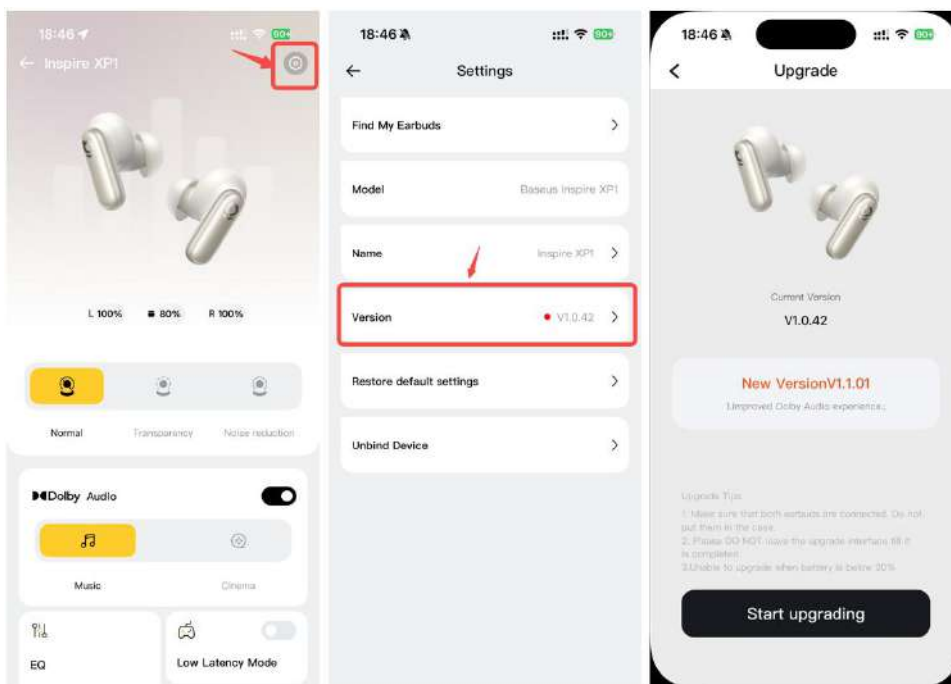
18:46

90+

← Inspire XP1

L 100%

80%

R 100%

Normal

Transparency

Noise reduction

Dolby Audio

Music

Cinema

EQ

Low Latency Mode

18:46

90+

← Settings

Find My Earbuds >

Model Baseus Inspire XP1

Name Inspire XP1 >

Version V1.0.42 >

Restore default settings >

Unbind Device >

18:46

90+

< Upgrade

Current Version

V1.0.42

New VersionV1.1.01

1.Improved Dolby Audio experience.;

Upgrade Tips

1.Make sure that both earbuds are connected. Do not put them in the case.

2. Please DO NOT leave the upgrade interface till it is completed.

3.Unable to upgrade when battery is below 20%

Start upgrading